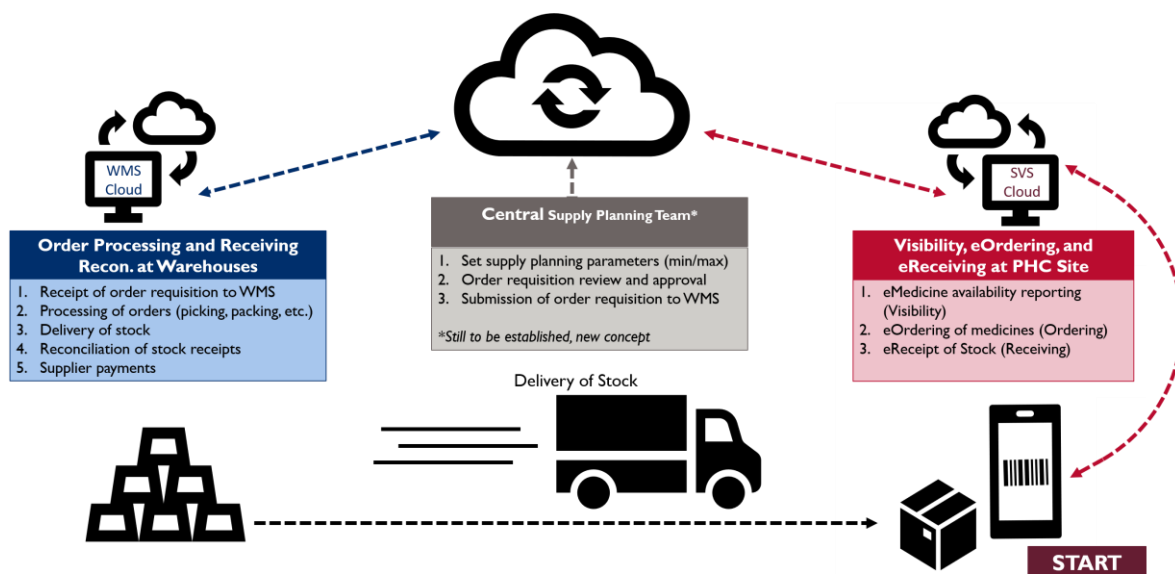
WMS Cloud

Order Processing and Receiving Recon. at Warehouses

1. Receipt of order requisition to WMS
2. Processing of orders (picking, packing, etc.)
3. Delivery of stock
4. Reconciliation of stock receipts
5. Supplier payments

Central Supply Planning Team*

1. Set supply planning parameters (min/max)
2. Order requisition review and approval
3. Submission of order requisition to WMS

*Still to be established, new concept

SVS Cloud

Visibility, eOrdering, and eReceiving at PHC Site

1. eMedicine availability reporting (Visibility)
2. eOrdering of medicines (Ordering)
3. eReceipt of Stock (Receiving)

Delivery of Stock

START